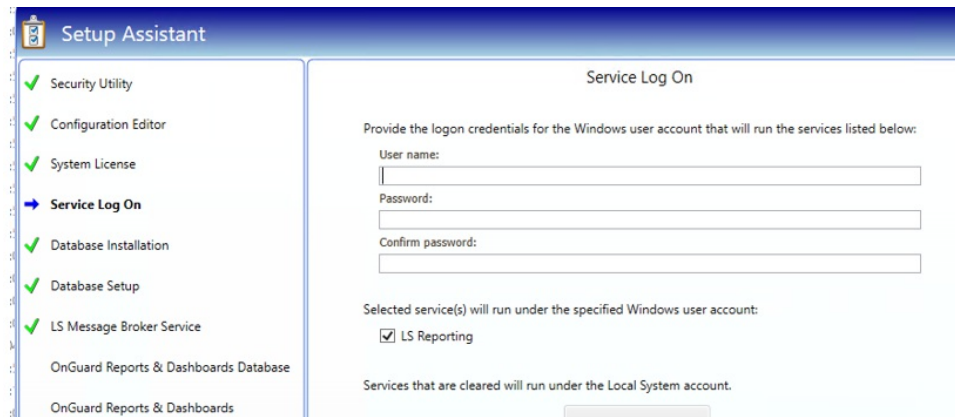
Setup Assistant

Security Utility

Configuration Editor

System License

Service Log On

Database Installation

Database Setup

LS Message Broker Service

OnGuard Reports & Dashboards Database

OnGuard Reports & Dashboards

Service Log On

Provide the logon credentials for the Windows user account that will run the services listed below:

User name:

Password:

Confirm password:

Selected service(s) will run under the specified Windows user account:

LS Reporting

Services that are cleared will run under the Local System account.